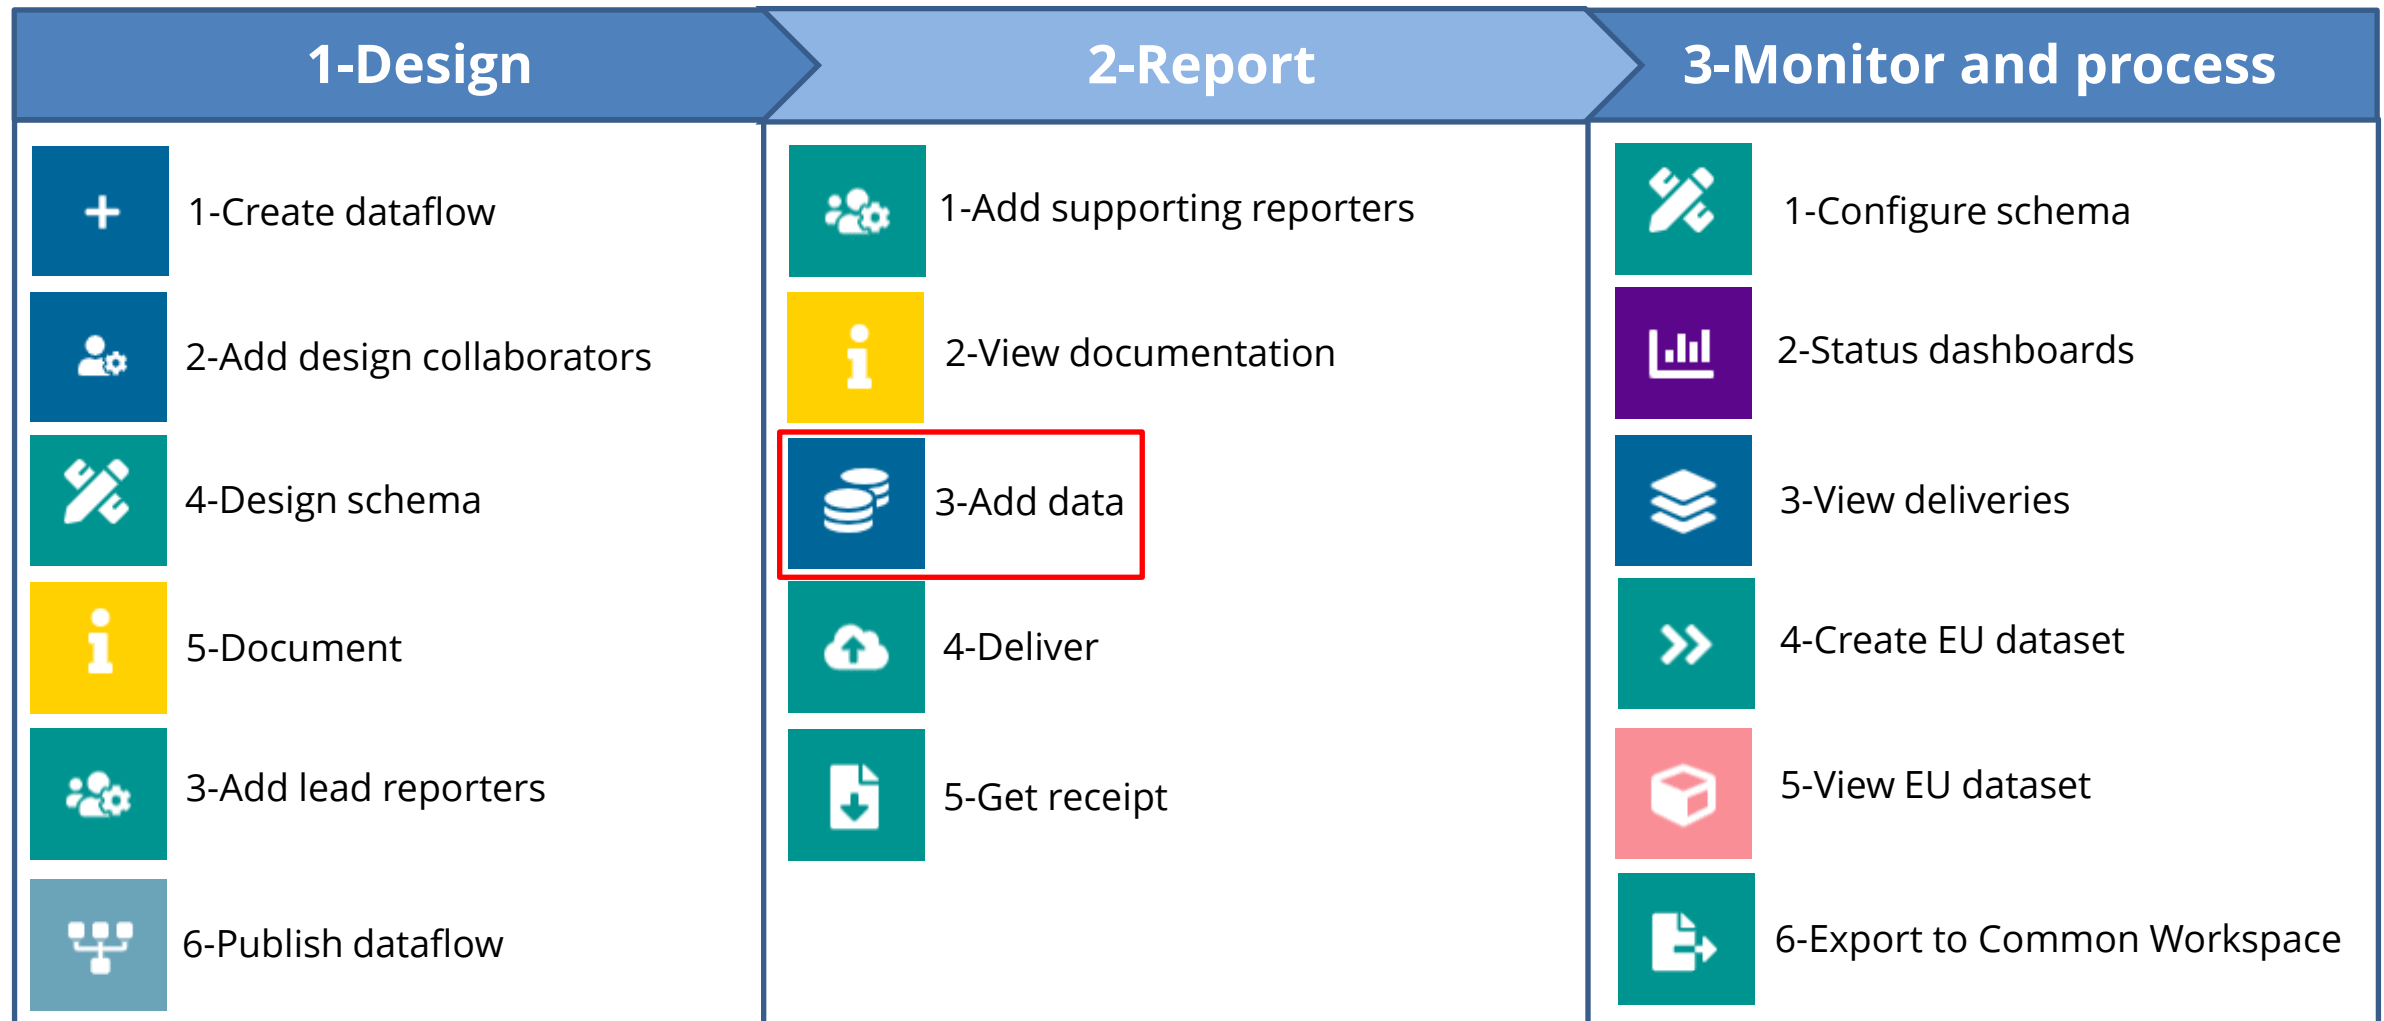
1-Design

1-Create dataflow

2-Add design collaborators

4-Design schema

5-Document

3-Add lead reporters

6-Publish dataflow

2-Report

1-Add supporting reporters

2-View documentation

3-Add data

4-Deliver

5-Get receipt

3-Monitor and process

1-Configure schema

2-Status dashboards

3-View deliveries

4-Create EU dataset

5-View EU dataset

6-Export to Common Workspace